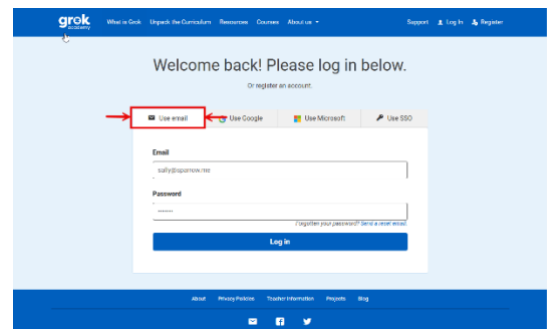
grok academy

What is Grok  Unpack the Curriculum  Resources  Courses  About us ▾  Support  Log In  Register

Welcome back! Please log in below.

Or register an account.

Use email  Use Google  Use Microsoft  Use SSO

Email

sally@sparrow.me

Password

••••••

Forgotten your password? Send a reset email.

Log in

About  Privacy Policies  Teacher Information  Projects  Blog